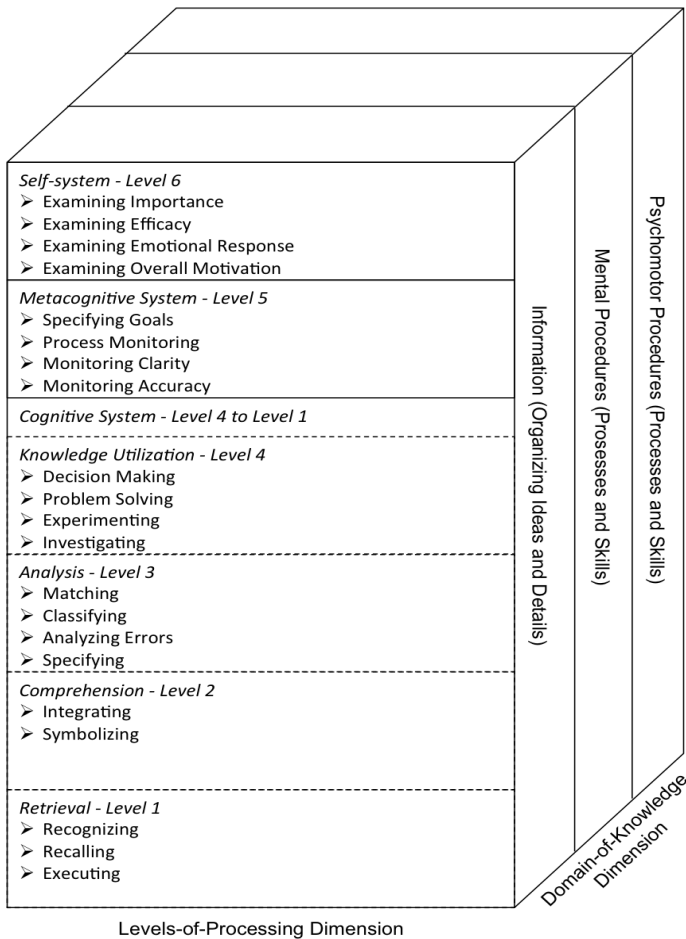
Self-system - Level 6
➢ Examining Importance
➢ Examining Efficacy
➢ Examining Emotional Response
➢ Examining Overall Motivation

Metacognitive System - Level 5
➢ Specifying Goals
➢ Process Monitoring
➢ Monitoring Clarity
➢ Monitoring Accuracy

Cognitive System - Level 4 to Level 1

Knowledge Utilization - Level 4
➢ Decision Making
➢ Problem Solving
➢ Experimenting
➢ Investigating

Analysis - Level 3
➢ Matching
➢ Classifying
➢ Analyzing Errors
➢ Specifying

Comprehension - Level 2
➢ Integrating
➢ Symbolizing

Retrieval - Level 1
➢ Recognizing
➢ Recalling
➢ Executing

Information (Organizing Ideas and Details)

Mental Procedures (Prosesses and Skills)

Psychomotor Procedures (Processes and Skills)

Domain-of-Knowledge Dimension

Levels-of-Processing Dimension